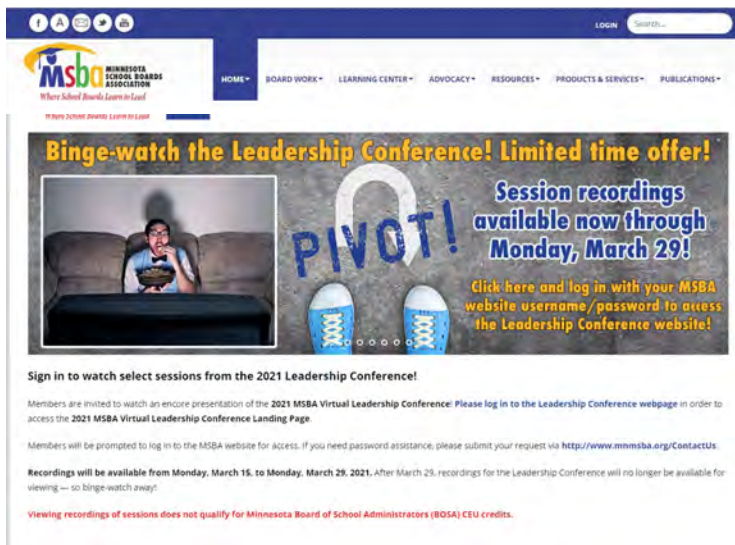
LOGIN Search...

msba MINNESOTA SCHOOL BOARDS ASSOCIATION
Where School Boards Learn to Lead

HOME ▾ BOARD WORK ▾ LEARNING CENTER ▾ ADVOCACY ▾ RESOURCES ▾ PRODUCTS & SERVICES ▾ PUBLICATIONS ▾

Where School Boards Learn to Lead

Binge-watch the Leadership Conference! Limited time offer!

PIVOT!

Session recordings available now through Monday, March 29!

Click here and log in with your MSBA website username/password to access the Leadership Conference website!

Sign in to watch select sessions from the 2021 Leadership Conference!

Members are invited to watch an encore presentation of the 2021 MSBA Virtual Leadership Conference! Please log in to the Leadership Conference webpage in order to access the 2021 MSBA Virtual Leadership Conference Landing Page.

Members will be prompted to log in to the MSBA website for access. If you need password assistance, please submit your request via http://www.mnmsba.org/ContactUs.

Recordings will be available from Monday, March 15, to Monday, March 29, 2021. After March 29, recordings for the Leadership Conference will no longer be available for viewing — so binge-watch away!

Viewing recordings of sessions does not qualify for Minnesota Board of School Administrators (BOSA) CEU credits.